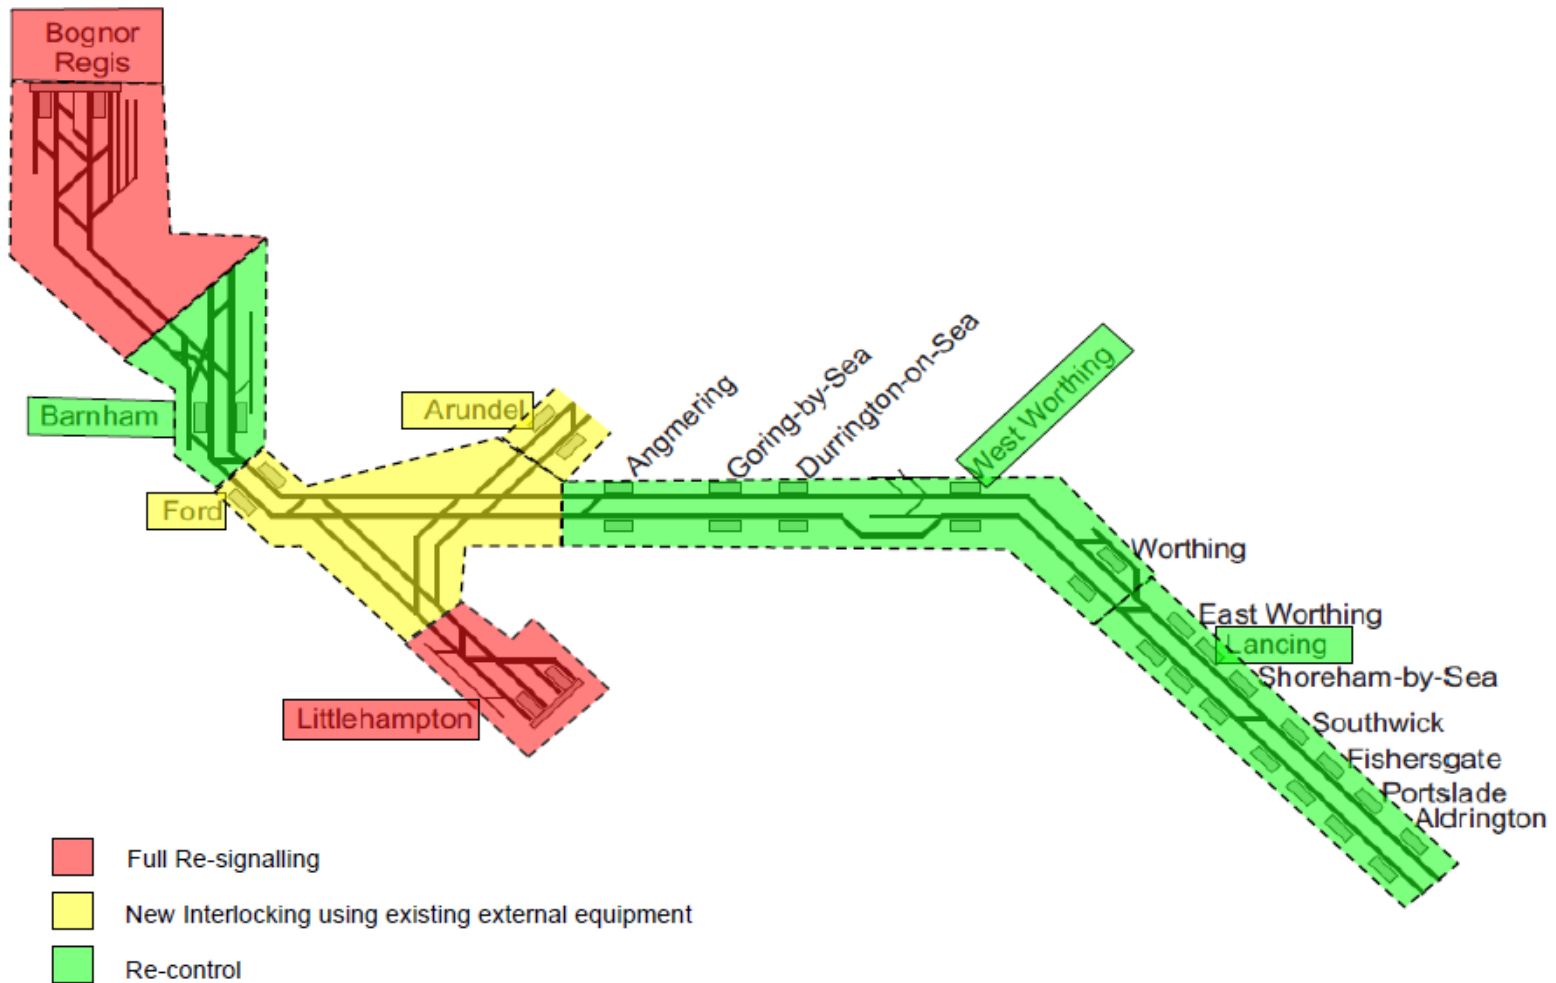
Bognor Regis

Barnham

Arundel

Ford

Littlehampton

Angmering

Goring-by-Sea

Durrington-on-Sea

West Worthing

Worthing

East Worthing

Lancing

Shoreham-by-Sea

Southwick

Fishersgate

Portslade

Aldrington

Full Re-signalling

New Interlocking using existing external equipment

Re-control